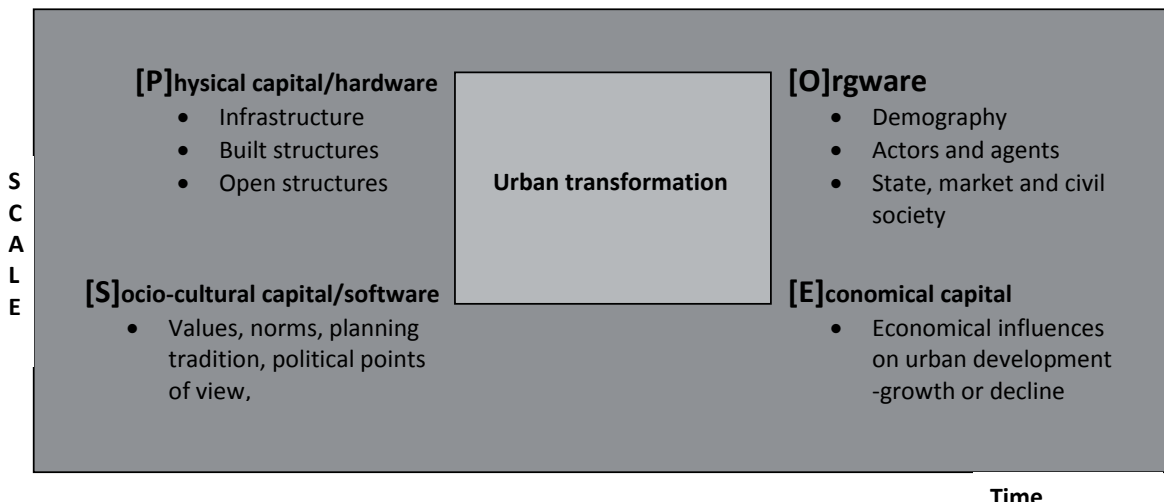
[P]hysical capital/hardware
- Infrastructure
- Built structures
- Open structures

Urban transformation

[O]rgware
- Demography
- Actors and agents
- State, market and civil society

S
C
A
L
E

[S]ocio-cultural capital/software
- Values, norms, planning tradition, political points of view,

[E]conomical capital
- Economical influences on urban development -growth or decline

Time